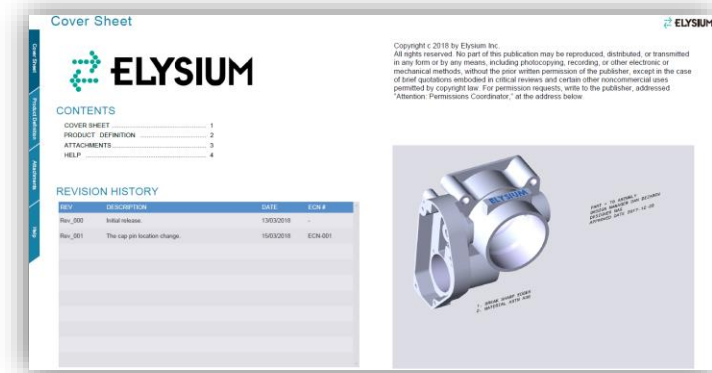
Cover Sheet

ELYSIUM

Cover Sheet
Product Definition
Attachments
Help

ELYSIUM

CONTENTS
COVER SHEET .......................................... 1
PRODUCT DEFINITION .......................................... 2
ATTACHMENTS .......................................... 3
HELP .......................................... 4

REVISION HISTORY

| REV | DESCRIPTION | DATE | ECN # |
|---|---|---|---|
| Rev_000 | Initial release. | 13/03/2018 | - |
| Rev_001 | The cap pin location change. | 15/03/2018 | ECN-001 |

Copyright c 2018 by Elysium Inc.
All rights reserved. No part of this publication may be reproduced, distributed, or transmitted in any form or by any means, including photocopying, recording, or other electronic or mechanical methods, without the prior written permission of the publisher, except in the case of brief quotations embodied in critical reviews and certain other noncommercial uses permitted by copyright law. For permission requests, write to the publisher, addressed "Attention: Permissions Coordinator," at the address below.

ELYSIUM

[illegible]

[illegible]